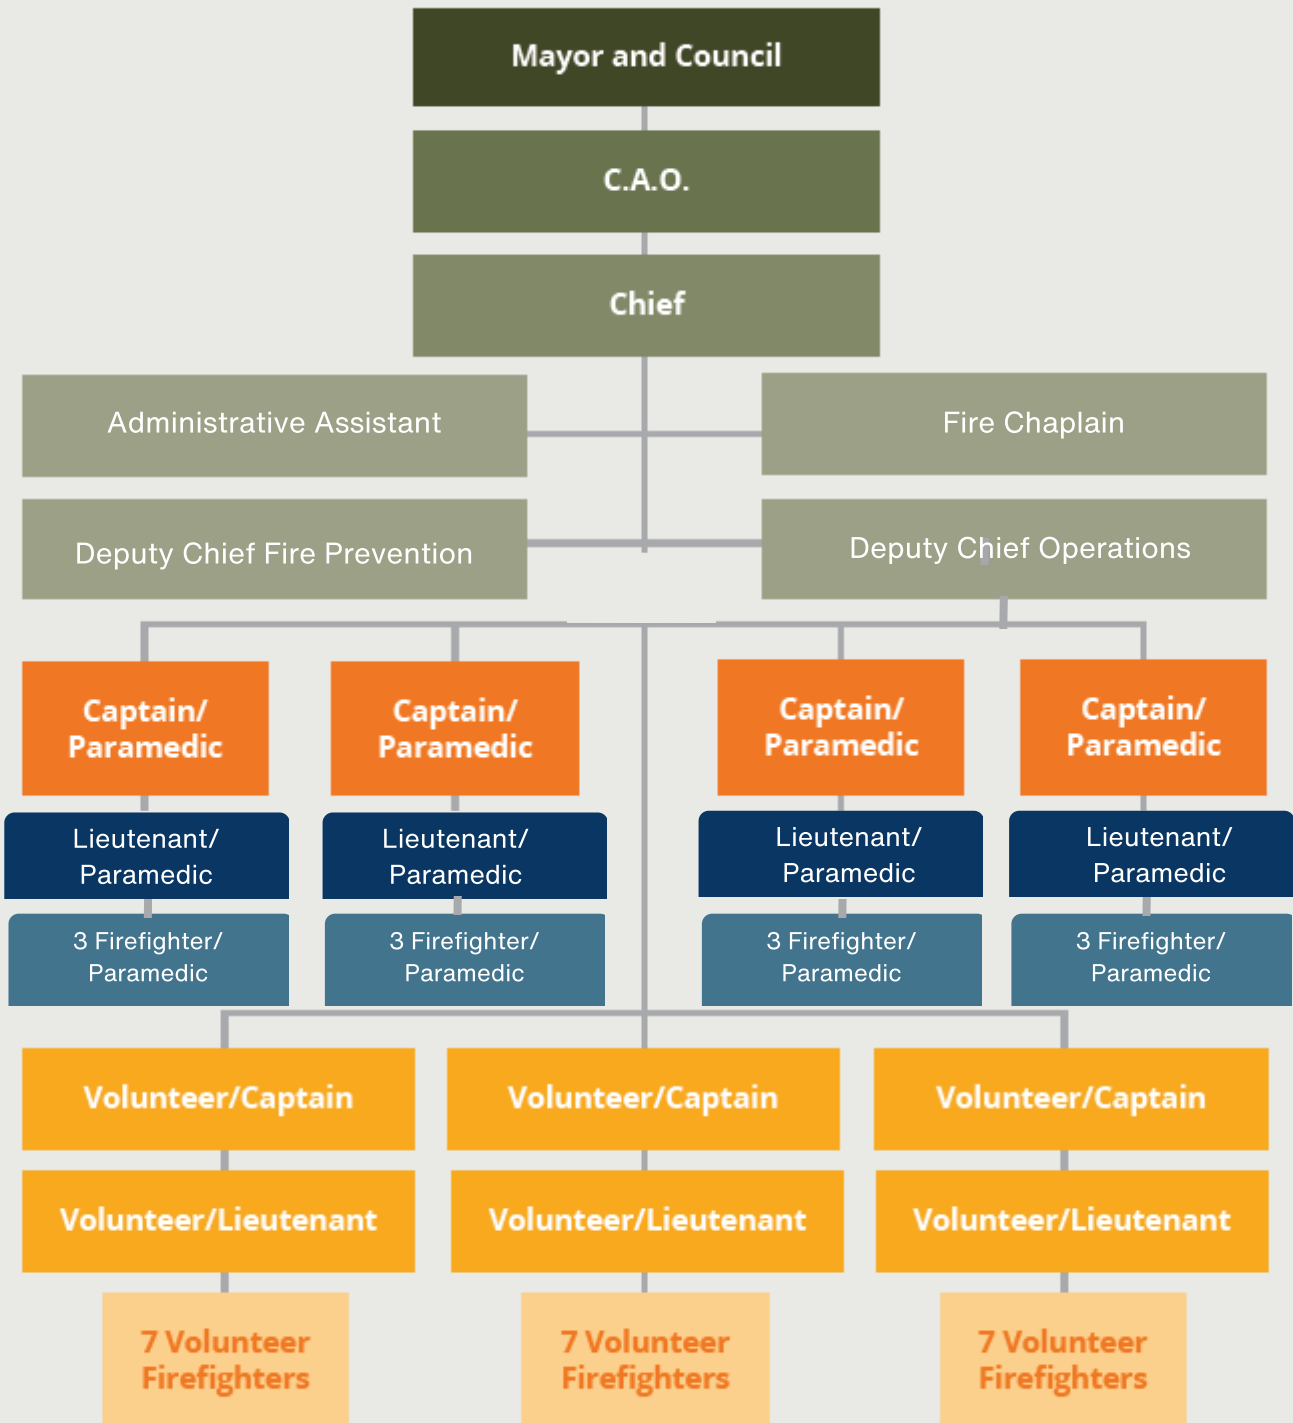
Mayor and Council

C.A.O.

Chief

Administrative Assistant

Fire Chaplain

Deputy Chief Fire Prevention

Deputy Chief Operations

Captain/ Paramedic

Lieutenant/ Paramedic

3 Firefighter/ Paramedic

Captain/ Paramedic

Lieutenant/ Paramedic

3 Firefighter/ Paramedic

Captain/ Paramedic

Lieutenant/ Paramedic

3 Firefighter/ Paramedic

Captain/ Paramedic

Lieutenant/ Paramedic

3 Firefighter/ Paramedic

Volunteer/Captain

Volunteer/Lieutenant

7 Volunteer Firefighters

Volunteer/Captain

Volunteer/Lieutenant

7 Volunteer Firefighters

Volunteer/Captain

Volunteer/Lieutenant

7 Volunteer Firefighters